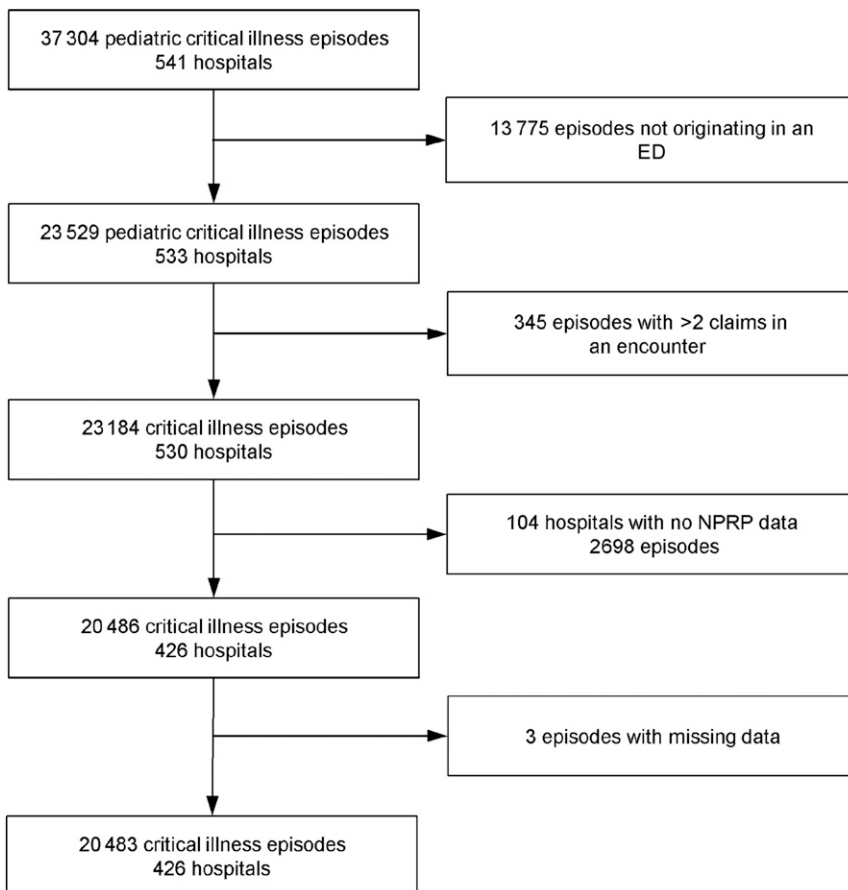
37 304 pediatric critical illness episodes
541 hospitals

13 775 episodes not originating in an ED

23 529 pediatric critical illness episodes
533 hospitals

345 episodes with >2 claims in an encounter

23 184 critical illness episodes
530 hospitals

104 hospitals with no NPRP data
2698 episodes

20 486 critical illness episodes
426 hospitals

3 episodes with missing data

20 483 critical illness episodes
426 hospitals